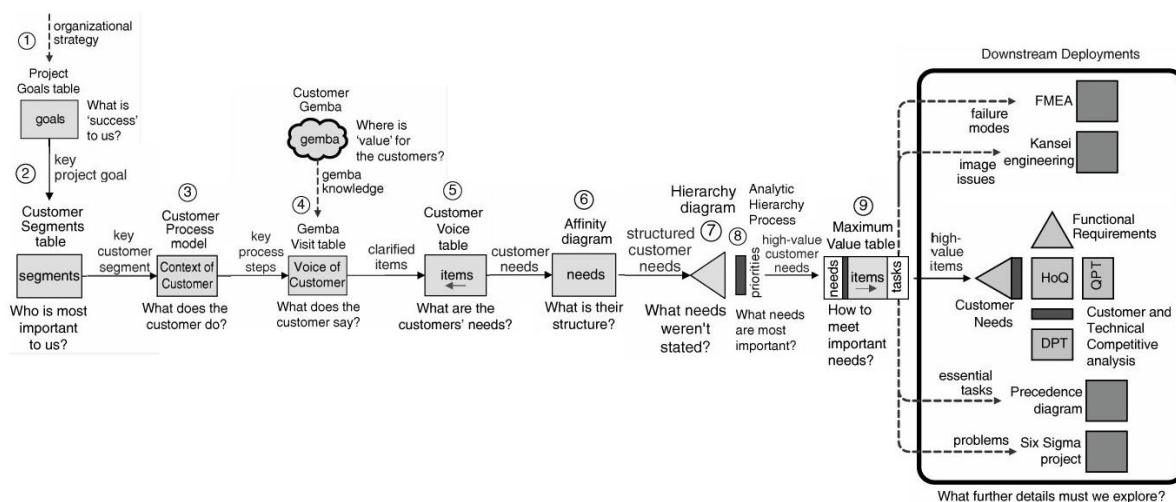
① organizational strategy

Project Goals table

goals

What is 'success' to us?

② key project goal

Customer Segments table

segments

Who is most important to us?

key customer segment

③ Customer Process model

Context of Customer

What does the customer do?

key process steps

Customer Gemba

gemba

Where is 'value' for the customers?

gemba knowledge

④ Gemba Visit table

Voice of Customer

What does the customer say?

clarified items

⑤ Customer Voice table

items

What are the customers' needs?

customer needs

⑥ Affinity diagram

needs

What is their structure?

structured customer needs

Hierarchy diagram ⑦

What needs weren't stated?

⑧ Analytic Hierarchy Process

priorities

high-value customer needs

What needs are most important?

⑨ Maximum Value table

needs

items

tasks

How to meet important needs?

Downstream Deployments

failure modes

FMEA

image issues

Kansei engineering

high-value items

Functional Requirements

Customer Needs

HoQ

QPT

DPT

Customer and Technical Competitive analysis

essential tasks

Precedence diagram

problems

Six Sigma project

What further details must we explore?